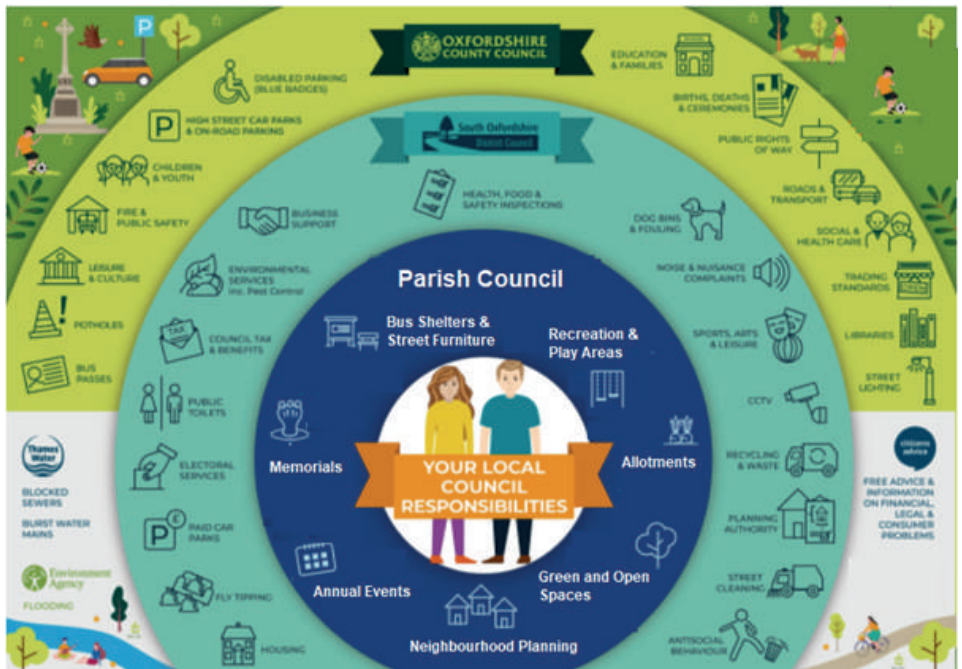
OXFORDSHIRE COUNTY COUNCIL

South Oxfordshire District Council

DISABLED PARKING (BLUE BADGES)

HIGH STREET CAR PARKS & ON-ROAD PARKING

CHILDREN & YOUTH

FIRE & PUBLIC SAFETY

LEISURE & CULTURE

POTHOLES

BUS PASSES

EDUCATION & FAMILIES

BIRTHS, DEATHS & CEREMONIES

PUBLIC RIGHTS OF WAY

ROADS & TRANSPORT

SOCIAL & HEALTH CARE

TRADING STANDARDS

LIBRARIES

STREET LIGHTING

HEALTH, FOOD & SAFETY INSPECTIONS

BUSINESS SUPPORT

ENVIRONMENTAL SERVICES inc. Pest Control

TAX

COUNCIL TAX & BENEFITS

PUBLIC TOILETS

ELECTORAL SERVICES

PAID CAR PARKS

FLY TIPPING

HOUSING

DOG BINS & FOULING

NOISE & NUISANCE COMPLAINTS

SPORTS, ARTS & LEISURE

CCTV

RECYCLING & WASTE

PLANNING AUTHORITY

STREET CLEANING

ANTISOCIAL BEHAVIOUR

Parish Council

Bus Shelters & Street Furniture

Recreation & Play Areas

Memorials

Allotments

YOUR LOCAL COUNCIL RESPONSIBILITIES

Annual Events

Green and Open Spaces

Neighbourhood Planning

Thames Water

BLOCKED SEWERS

BURST WATER MAINS

Environment Agency

FLOODING

citizens advice

FREE ADVICE & INFORMATION ON FINANCIAL, LEGAL & CONSUMER PROBLEMS